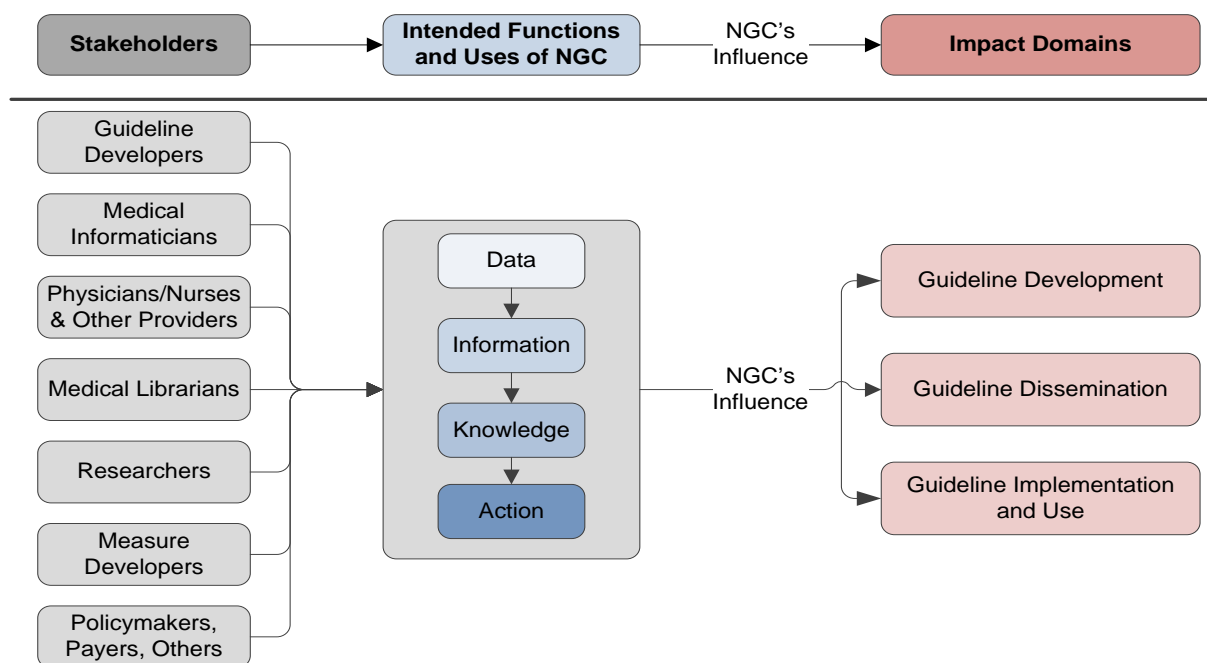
Stakeholders

Intended Functions and Uses of NGC

NGC's Influence

Impact Domains

Guideline Developers

Medical Informaticians

Physicians/Nurses & Other Providers

Medical Librarians

Researchers

Measure Developers

Policymakers, Payers, Others

Data

Information

Knowledge

Action

NGC's Influence

Guideline Development

Guideline Dissemination

Guideline Implementation and Use